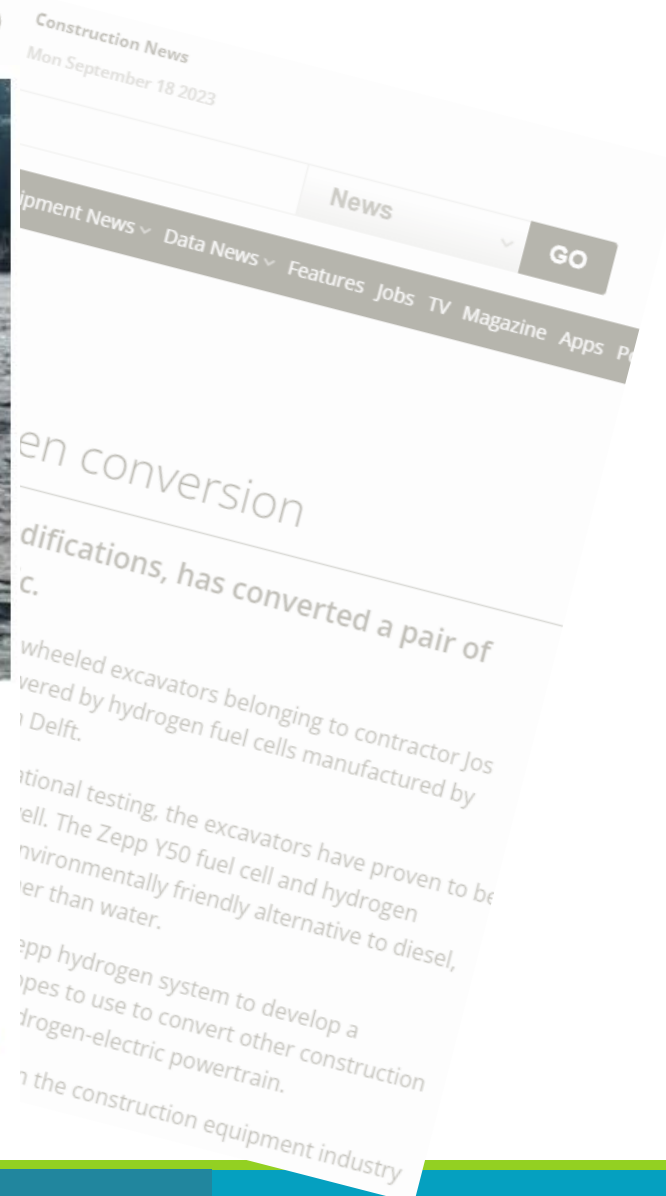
Construction News
Mon September 18 2023

News
GO

ipment News Data News Features Jobs TV Magazine Apps P

en conversion

difications, has converted a pair of c.

wheeled excavators belonging to contractor Jos vered by hydrogen fuel cells manufactured by Delft.

tional testing, the excavators have proven to be ell. The Zepp Y50 fuel cell and hydrogen nvironmentally friendly alternative to diesel, er than water.

pp hydrogen system to develop a pes to use to convert other construction drogen-electric powertrain.

n the construction equipment industry